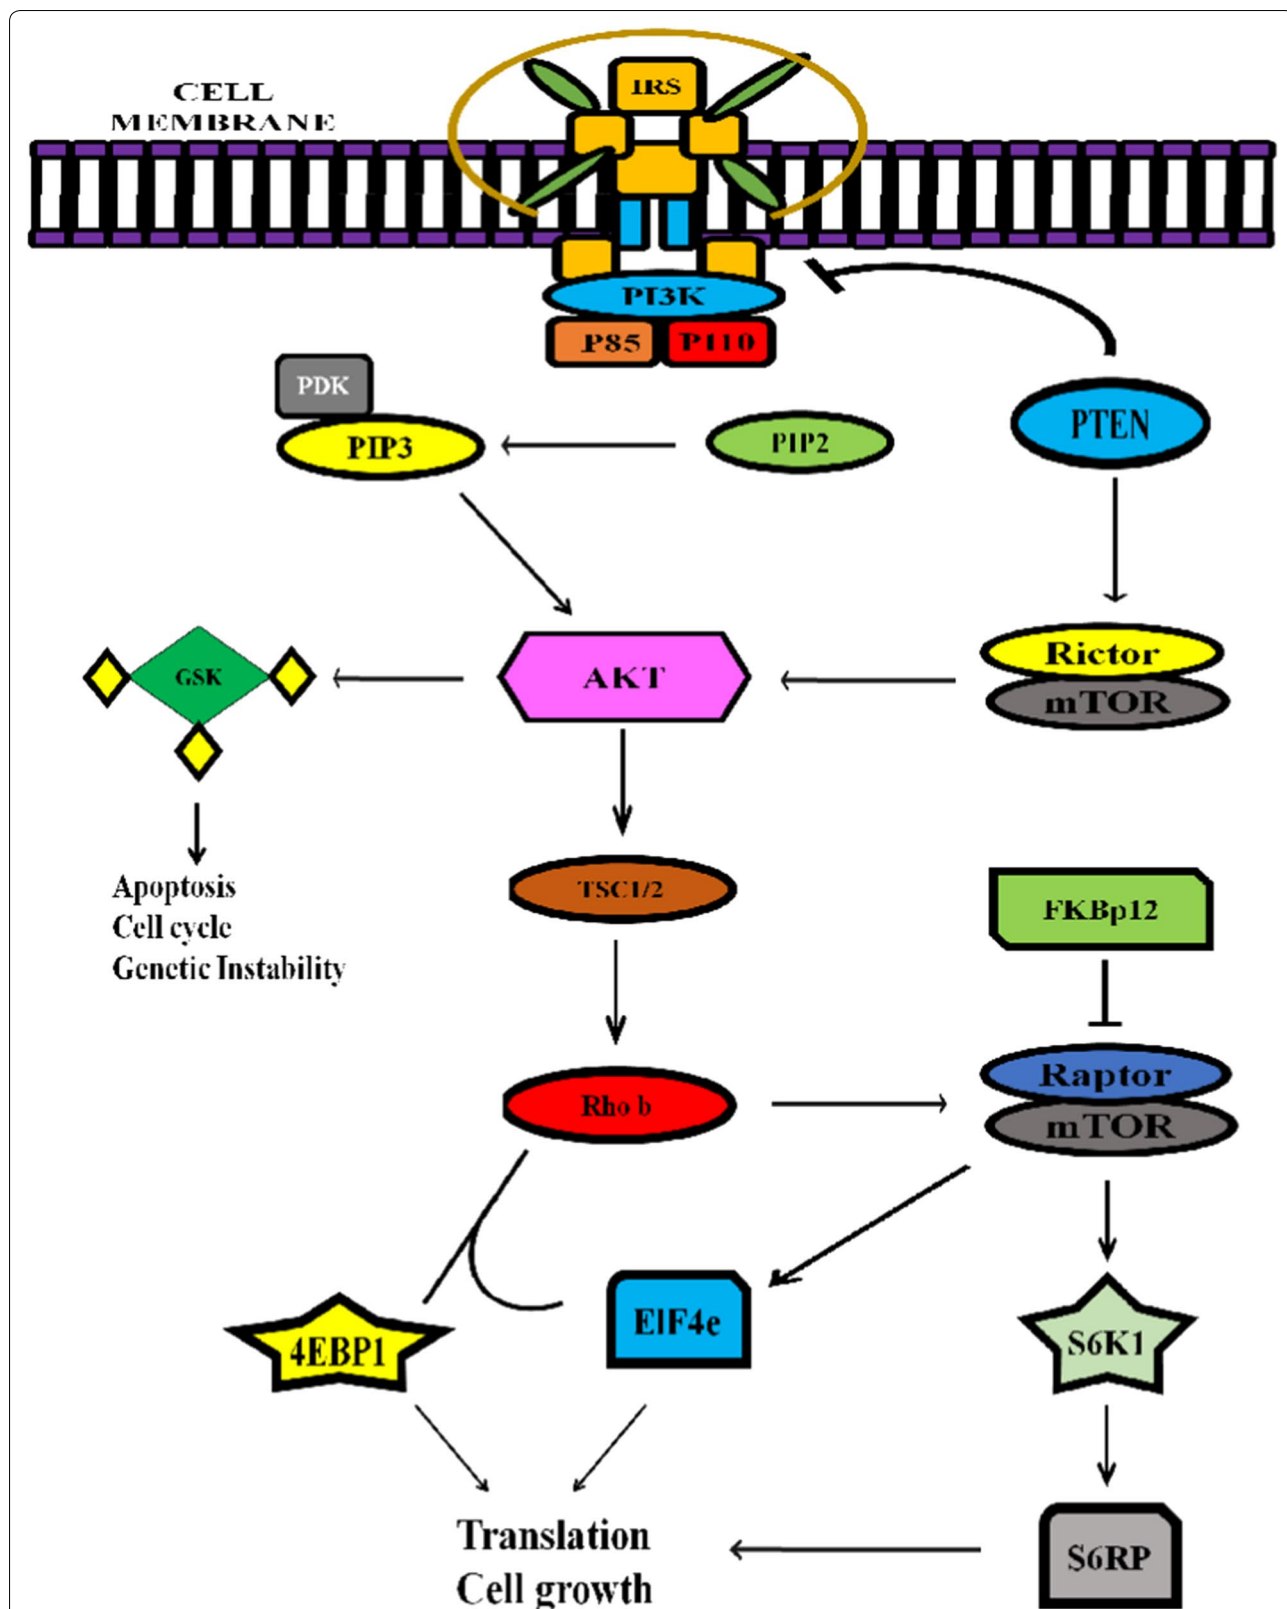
CELL MEMBRANE

IRS

PI3K

P85

P110

PDK

PIP3

PIP2

PTEN

GSK

AKT

Rictor

mTOR

Apoptosis
Cell cycle
Genetic Instability

TSC1/2

FKBp12

Rho b

Raptor

mTOR

4EBP1

EIF4e

S6K1

Translation
Cell growth

S6RP